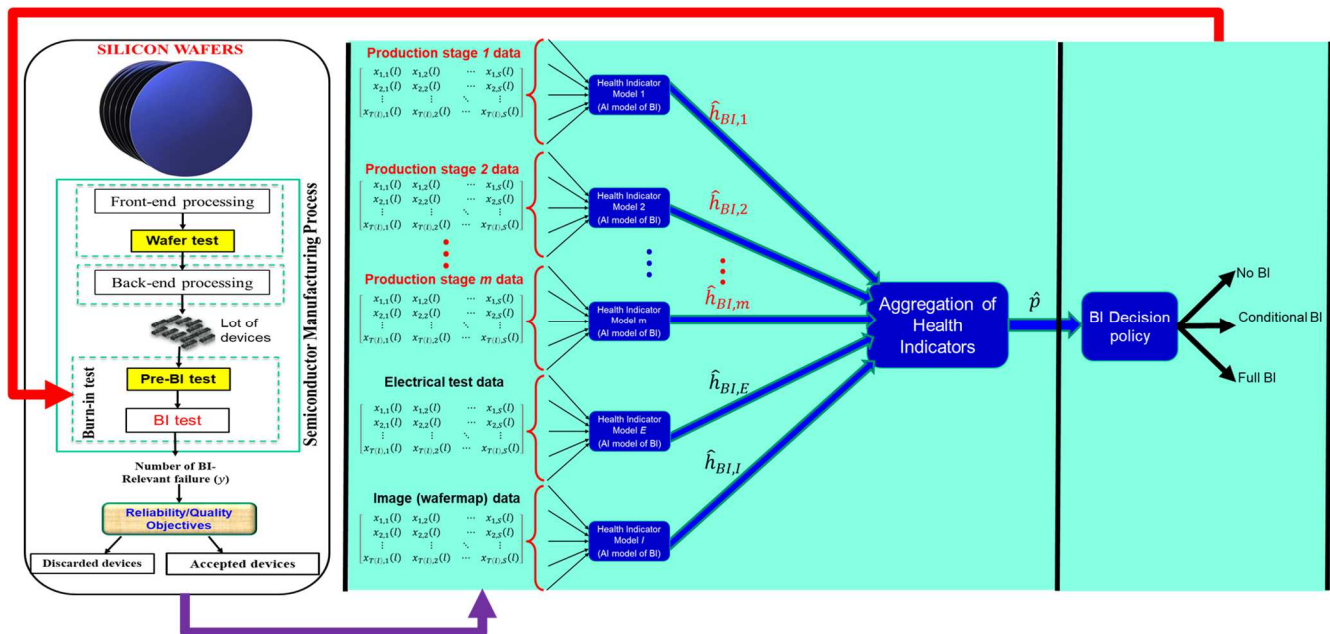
SILICON WAFERS

Front-end processing

Wafer test

Back-end processing

Lot of devices

Pre-BI test

BI test

Burn-in test

Semiconductor Manufacturing Process

Number of BI-Relevant failure ($y$)

Reliability/Quality Objectives

Discarded devices

Accepted devices

Production stage *1* data

$\begin{bmatrix} x_{1,1}(l) & x_{1,2}(l) & \cdots & x_{1,S}(l) \\ x_{2,1}(l) & x_{2,2}(l) & \cdots & x_{2,S}(l) \\ \vdots & \vdots & \ddots & \vdots \\ x_{T(l),1}(l) & x_{T(l),2}(l) & \cdots & x_{T(l),S}(l) \end{bmatrix}$

Health Indicator Model 1 (AI model of BI)

$\hat{h}_{BI,1}$

Production stage *2* data

$\begin{bmatrix} x_{1,1}(l) & x_{1,2}(l) & \cdots & x_{1,S}(l) \\ x_{2,1}(l) & x_{2,2}(l) & \cdots & x_{2,S}(l) \\ \vdots & \vdots & \ddots & \vdots \\ x_{T(l),1}(l) & x_{T(l),2}(l) & \cdots & x_{T(l),S}(l) \end{bmatrix}$

Health Indicator Model 2 (AI model of BI)

$\hat{h}_{BI,2}$

Production stage *m* data

$\begin{bmatrix} x_{1,1}(l) & x_{1,2}(l) & \cdots & x_{1,S}(l) \\ x_{2,1}(l) & x_{2,2}(l) & \cdots & x_{2,S}(l) \\ \vdots & \vdots & \ddots & \vdots \\ x_{T(l),1}(l) & x_{T(l),2}(l) & \cdots & x_{T(l),S}(l) \end{bmatrix}$

Health Indicator Model m (AI model of BI)

$\hat{h}_{BI,m}$

Electrical test data

$\begin{bmatrix} x_{1,1}(l) & x_{1,2}(l) & \cdots & x_{1,S}(l) \\ x_{2,1}(l) & x_{2,2}(l) & \cdots & x_{2,S}(l) \\ \vdots & \vdots & \ddots & \vdots \\ x_{T(l),1}(l) & x_{T(l),2}(l) & \cdots & x_{T(l),S}(l) \end{bmatrix}$

Health Indicator Model *E* (AI model of BI)

$\hat{h}_{BI,E}$

Image (wafermap) data

$\begin{bmatrix} x_{1,1}(l) & x_{1,2}(l) & \cdots & x_{1,S}(l) \\ x_{2,1}(l) & x_{2,2}(l) & \cdots & x_{2,S}(l) \\ \vdots & \vdots & \ddots & \vdots \\ x_{T(l),1}(l) & x_{T(l),2}(l) & \cdots & x_{T(l),S}(l) \end{bmatrix}$

Health Indicator Model *I* (AI model of BI)

$\hat{h}_{BI,I}$

Aggregation of Health Indicators

$\hat{p}$

BI Decision policy

No BI

Conditional BI

Full BI